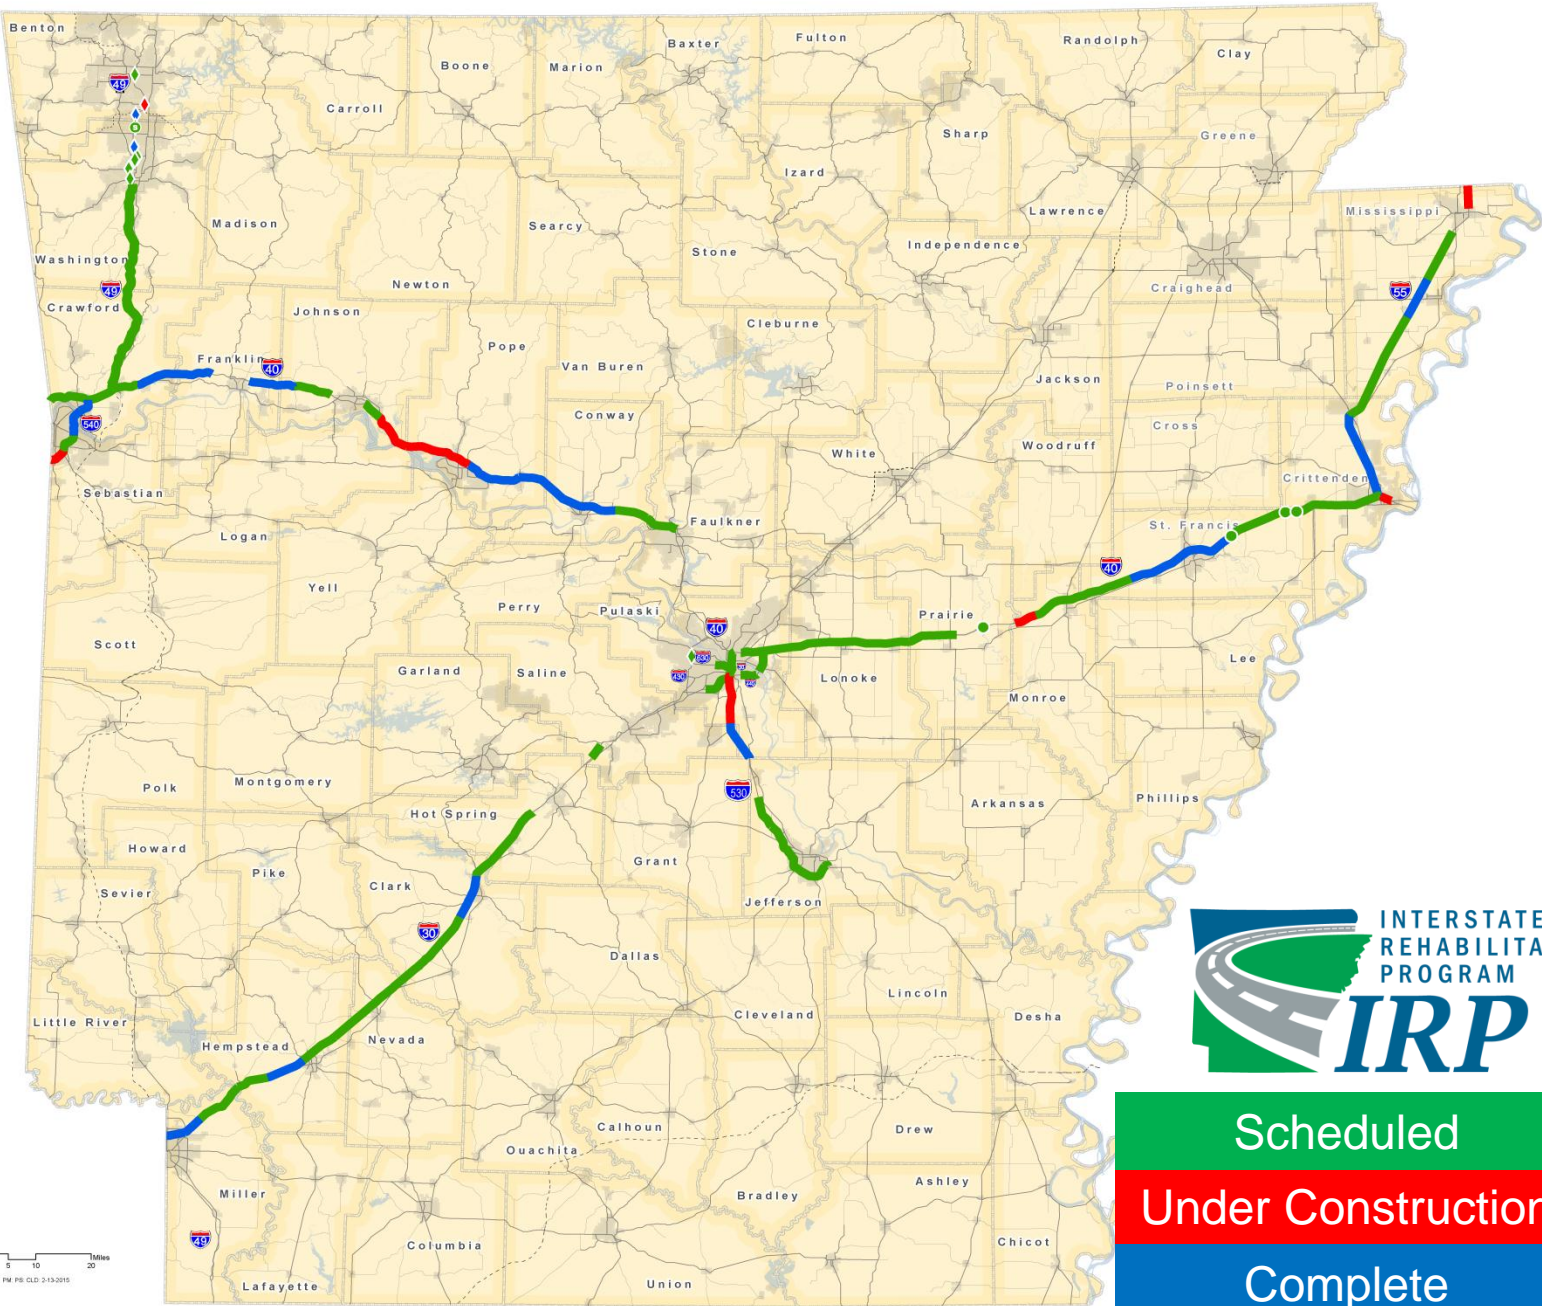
Benton
Boone
Carroll
Marion
Baxter
Fulton
Randolph
Clay
Sharp
Greene
Izard
Madison
Searcy
Stone
Lawrence
Independence
Mississippi
Washington
Newton
Craighead
Crawford
Johnson
Cleburne
Pope
Franklin
Van Buren
Jackson
Poinsett
Conway
Cross
White
Woodruff
Crittenden
Sebastian
Faulkner
St. Francis
Logan
Yell
Perry
Pulaski
Prairie
Scott
Lee
Garland
Saline
Lonoke
Monroe
Polk
Montgomery
Arkansas
Phillips
Hot Spring
Howard
Grant
Pike
Clark
Sevier
Jefferson
Dallas
Lincoln
Little River
Cleveland
Desha
Hempstead
Nevada
Calhoun
Drew
Ouachita
Ashley
Miller
Bradley
Columbia
Chicot
Lafayette
Union
49
40
540
55
30
530
430
630
440
Miles
5 10 20
INTERSTATE
REHABILITA
PROGRAM
IRP
Scheduled
Under Constructio
Complete